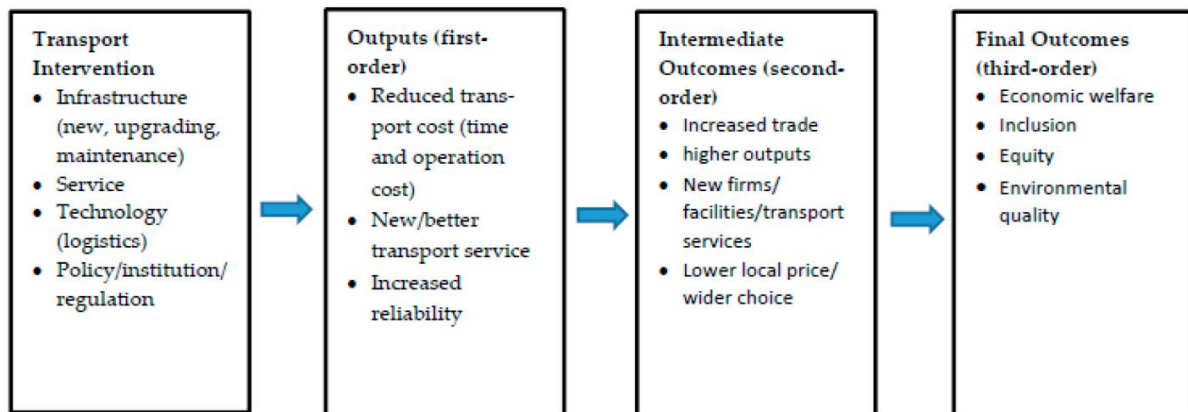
**Transport Intervention**
- Infrastructure (new, upgrading, maintenance)
- Service
- Technology (logistics)
- Policy/institution/regulation

**Outputs (first-order)**
- Reduced transport cost (time and operation cost)
- New/better transport service
- Increased reliability

**Intermediate Outcomes (second-order)**
- Increased trade
- higher outputs
- New firms/facilities/transport services
- Lower local price/wider choice

**Final Outcomes (third-order)**
- Economic welfare
- Inclusion
- Equity
- Environmental quality